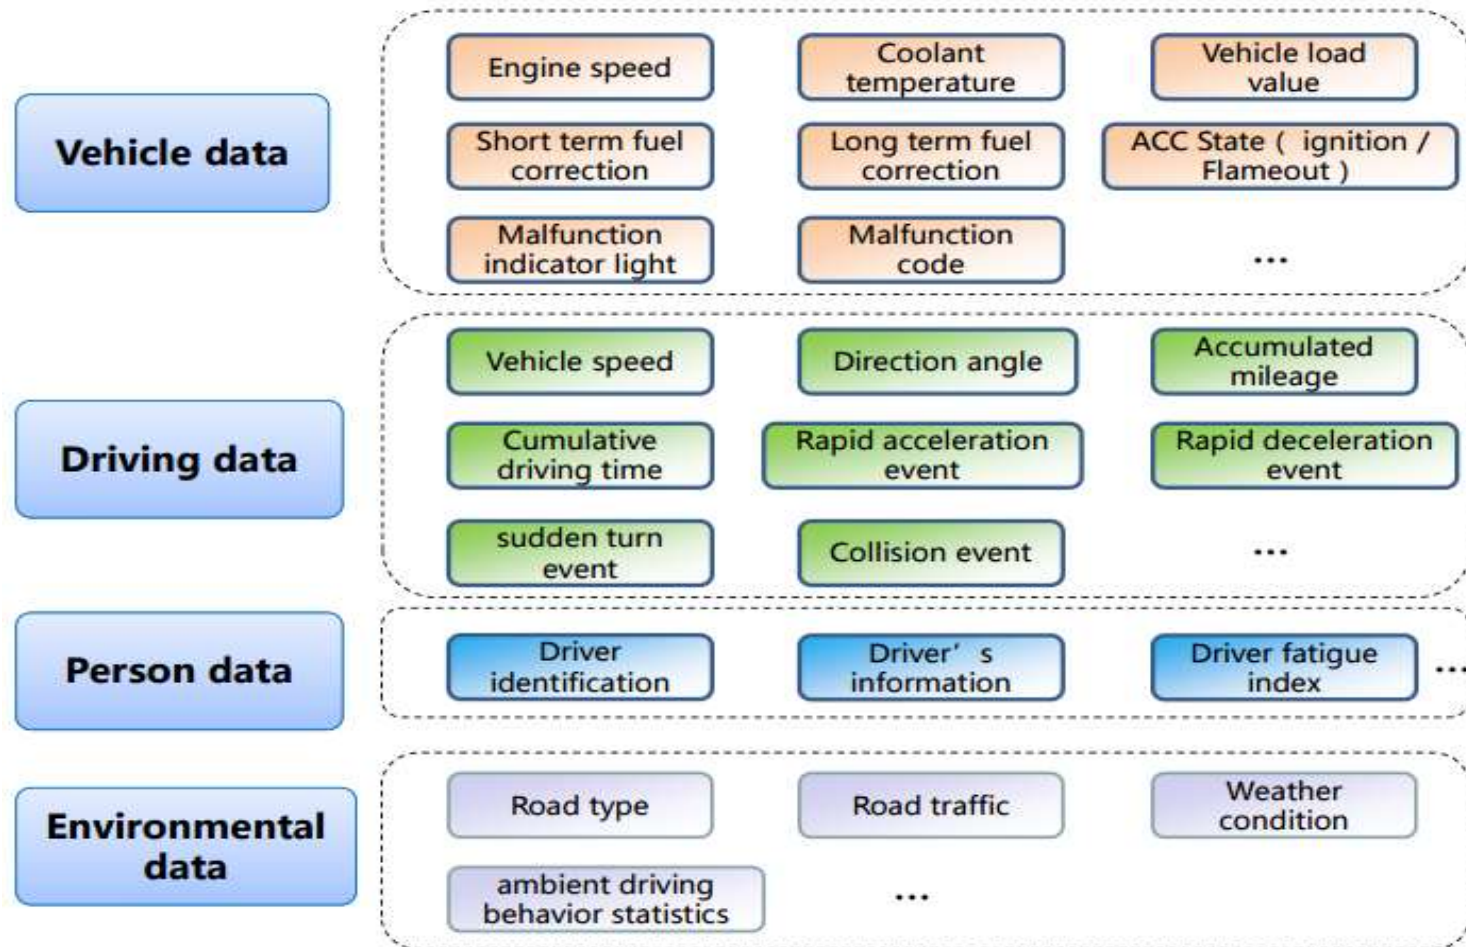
Vehicle data

Engine speed

Coolant temperature

Vehicle load value

Short term fuel correction

Long term fuel correction

ACC State（ ignition / Flameout ）

Malfunction indicator light

Malfunction code

...

Driving data

Vehicle speed

Direction angle

Accumulated mileage

Cumulative driving time

Rapid acceleration event

Rapid deceleration event

sudden turn event

Collision event

...

Person data

Driver identification

Driver’ s information

Driver fatigue index

...

Environmental data

Road type

Road traffic

Weather condition

ambient driving behavior statistics

...